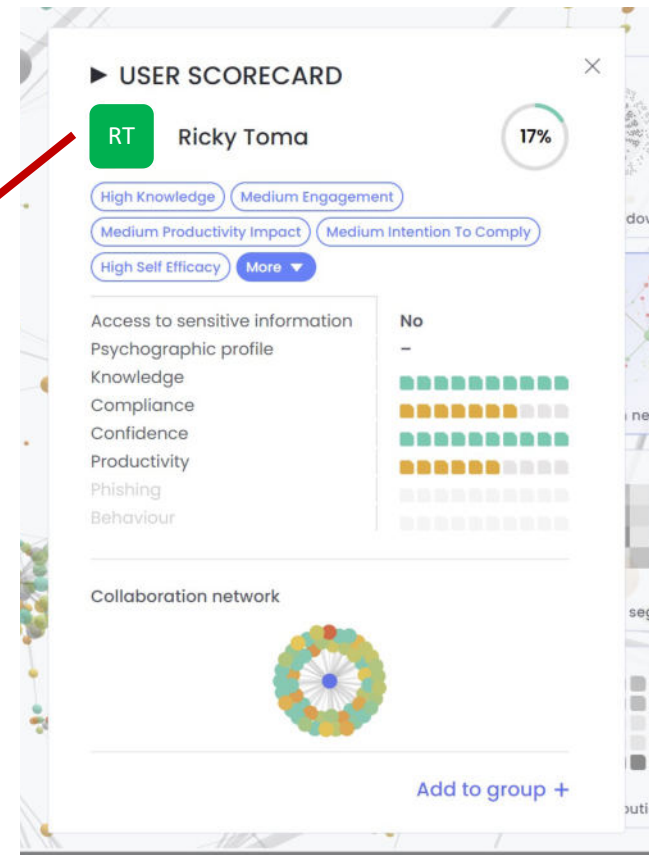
► USER SCORECARD

×

RT Ricky Toma

17%

High Knowledge Medium Engagement
Medium Productivity Impact Medium Intention To Comply
High Self Efficacy More ▼

| | |
|---|---|
| Access to sensitive information | No |
| Psychographic profile | – |
| Knowledge | |
| Compliance | |
| Confidence | |
| Productivity | |
| Phishing | |
| Behaviour | |

Collaboration network

Add to group +

dow

ne

seg

uti